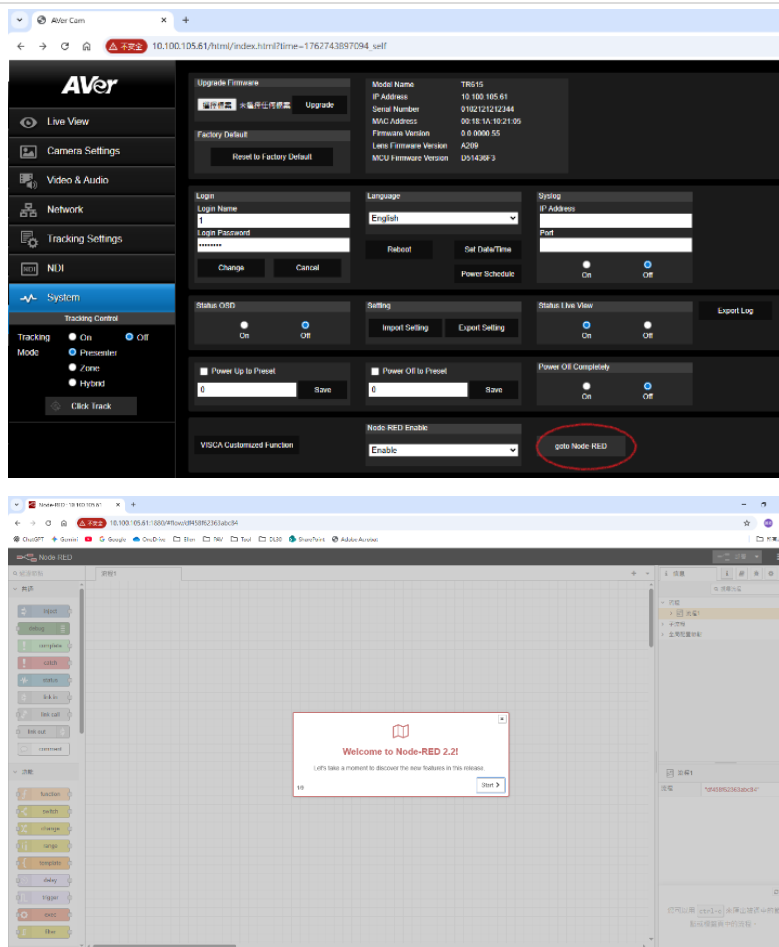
AVer Cam
不安全 10.100.105.61/html/index.html?time=1762743897094_self

AVer
Live View
Camera Settings
Video & Audio
Network
Tracking Settings
NDI
System
Tracking Control
Tracking On Off
Mode Presenter
Zone
Hybrid
Click Track

Upgrade Firmware
選擇檔案 未選擇任何檔案 Upgrade
Factory Default
Reset to Factory Default

| | |
|---|---|
| Model Name | TR615 |
| IP Address | 10.100.105.61 |
| Serial Number | 0102121212344 |
| MAC Address | 00:18:1A:10:21:05 |
| Firmware Version | 0.0.0000.55 |
| Lens Firmware Version | A209 |
| MCU Firmware Version | D51436F3 |

Login
Login Name
1
Login Password
••••••••
Change Cancel

Language
English
Reboot Set Date/Time
Power Schedule

Syslog
IP Address
Port
On Off

Status OSD
On Off
Setting
Import Setting Export Setting
Status Live View
On Off
Export Log

Power Up to Preset
0 Save
Power Off to Preset
0 Save
Power Off Completely
On Off

VISCA Customized Function
Node RED Enable
Enable
goto Node RED

Node-RED : 10.100.105.61
不安全 10.100.105.61:1880/#flow/df458f62363abc84
ChatGPT Gemini Google OneDrive Elan TAV Tool DL30 SharePoint Adobe Acrobat
Node-RED
部署
流程1
input
debug
complete
catch
status
link in
link call
link out
comment
function
switch
change
range
template
delay
trigger
exec
filter
信息
流程
流程1
子流程
全局配置節點
Welcome to Node-RED 2.2!
Let's take a moment to discover the new features in this release.
1/6
Start
流程1
流程 "df458f62363abc84"
ctrl-.